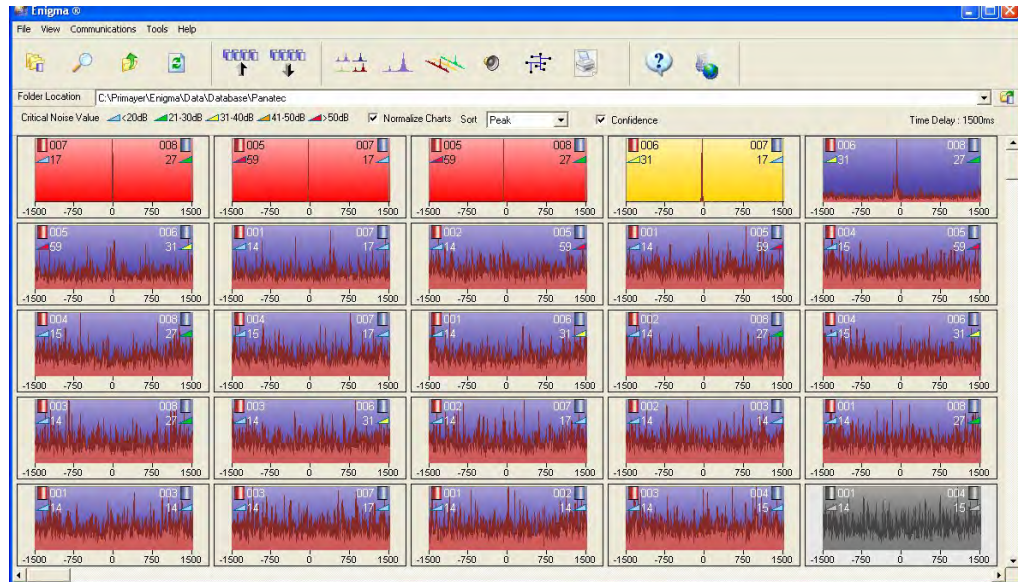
Enigma ®

File View Communications Tools Help

Folder Location C:\Primayer\Enigma\Data\Database\Panatec

Critical Noise Value <20dB 21-30dB 31-40dB 41-50dB >50dB Normalize Charts Sort Peak Confidence Time Delay : 1500ms

007 008
17 27
-1500 -750 0 750 1500

005 007
59 17
-1500 -750 0 750 1500

005 008
59 27
-1500 -750 0 750 1500

006 007
31 17
-1500 -750 0 750 1500

006 008
31 27
-1500 -750 0 750 1500

005 006
59 31
-1500 -750 0 750 1500

001 007
14 17
-1500 -750 0 750 1500

002 005
14 59
-1500 -750 0 750 1500

001 005
14 59
-1500 -750 0 750 1500

004 005
15 59
-1500 -750 0 750 1500

004 008
15 27
-1500 -750 0 750 1500

004 007
15 17
-1500 -750 0 750 1500

001 006
14 31
-1500 -750 0 750 1500

002 008
14 27
-1500 -750 0 750 1500

004 006
15 31
-1500 -750 0 750 1500

003 008
14 27
-1500 -750 0 750 1500

003 006
14 31
-1500 -750 0 750 1500

002 007
14 17
-1500 -750 0 750 1500

002 003
14 14
-1500 -750 0 750 1500

001 008
14 27
-1500 -750 0 750 1500

001 003
14 14
-1500 -750 0 750 1500

003 007
14 17
-1500 -750 0 750 1500

001 002
14 14
-1500 -750 0 750 1500

003 004
14 15
-1500 -750 0 750 1500

001 004
14 15
-1500 -750 0 750 1500